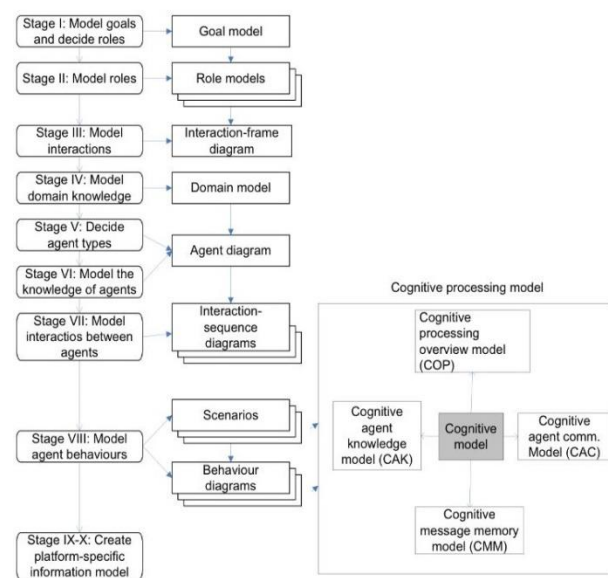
Stage I: Model goals and decide roles

Goal model

Stage II: Model roles

Role models

Stage III: Model interactions

Interaction-frame diagram

Stage IV: Model domain knowledge

Domain model

Stage V: Decide agent types

Agent diagram

Stage VI: Model the knowledge of agents

Stage VII: Model interactios between agents

Interaction-sequence diagrams

Stage VIII: Model agent behaviours

Scenarios

Behaviour diagrams

Stage IX-X: Create platform-specific information model

Cognitive processing model

Cognitive processing overview model (COP)

Cognitive agent knowledge model (CAK)

Cognitive model

Cognitive agent comm. Model (CAC)

Cognitive message memory model (CMM)